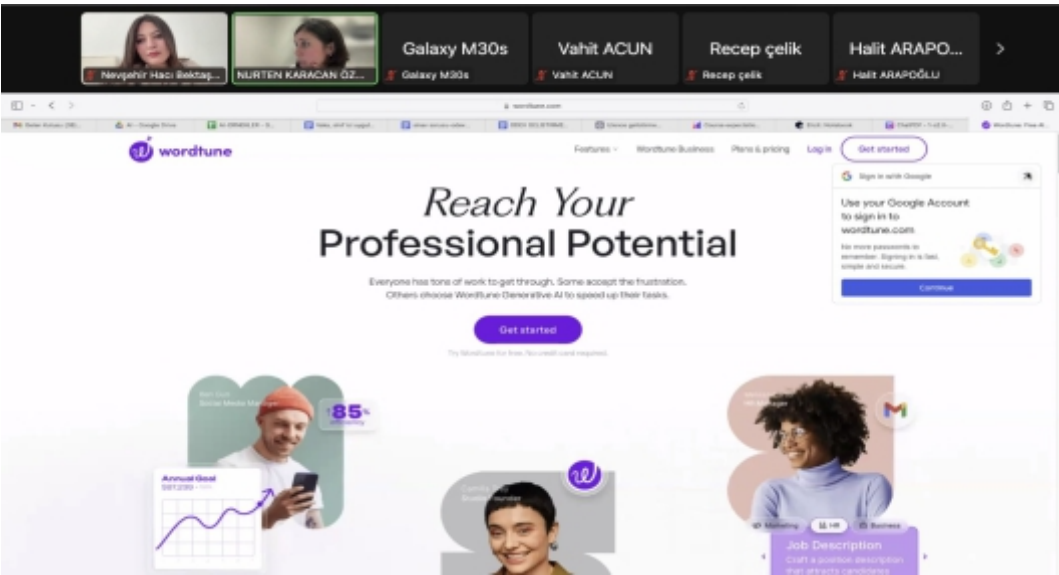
Nevşehir Hacı Bektaş... NURTEN KARACAN ÖZ... Galaxy M30s Galaxy M30s Vahit ACUN Vahit ACUN Recep çelik Recep çelik Halit ARAPO... Halit ARAPOĞLU

wordtune.com

wordtune

Features Wordtune Business Plans & pricing Log in Get started

Sign in with Google

Use your Google Account to sign in to wordtune.com

No more passwords to remember. Signing in is fast, simple and secure.

Continue

Reach Your Professional Potential

Everyone has tons of work to get through. Some accept the frustration. Others choose Wordtune Generative AI to speed up their tasks.

Get started

Try Wordtune for free. No credit card required.

Social Media Manager

85%

Annual Goal

Marketing HR Business

Job Description

Craft a position description that attracts candidates